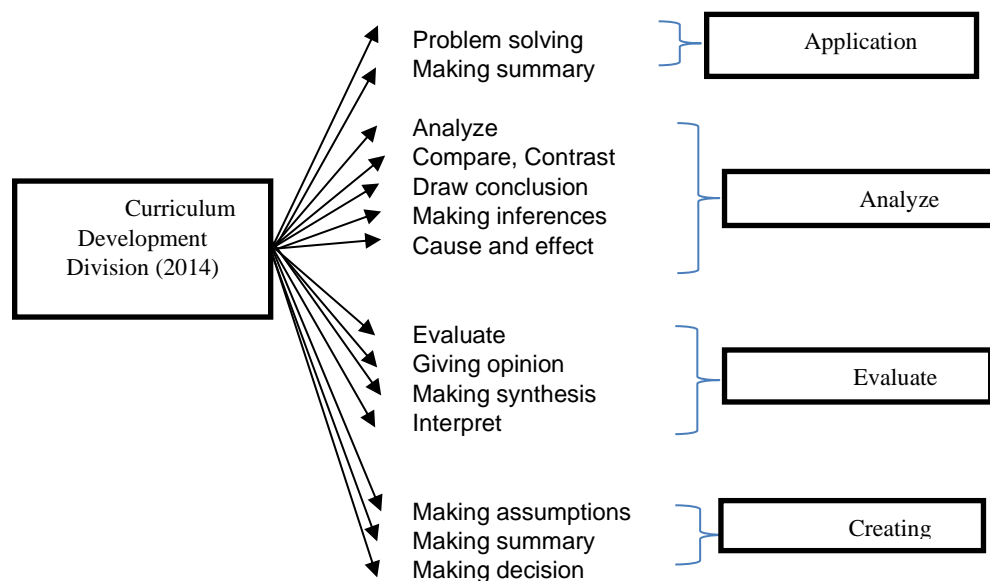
Curriculum Development Division (2014)

Problem solving
Making summary

Application

Analyze
Compare, Contrast
Draw conclusion
Making inferences
Cause and effect

Analyze

Evaluate
Giving opinion
Making synthesis
Interpret

Evaluate

Making assumptions
Making summary
Making decision

Creating